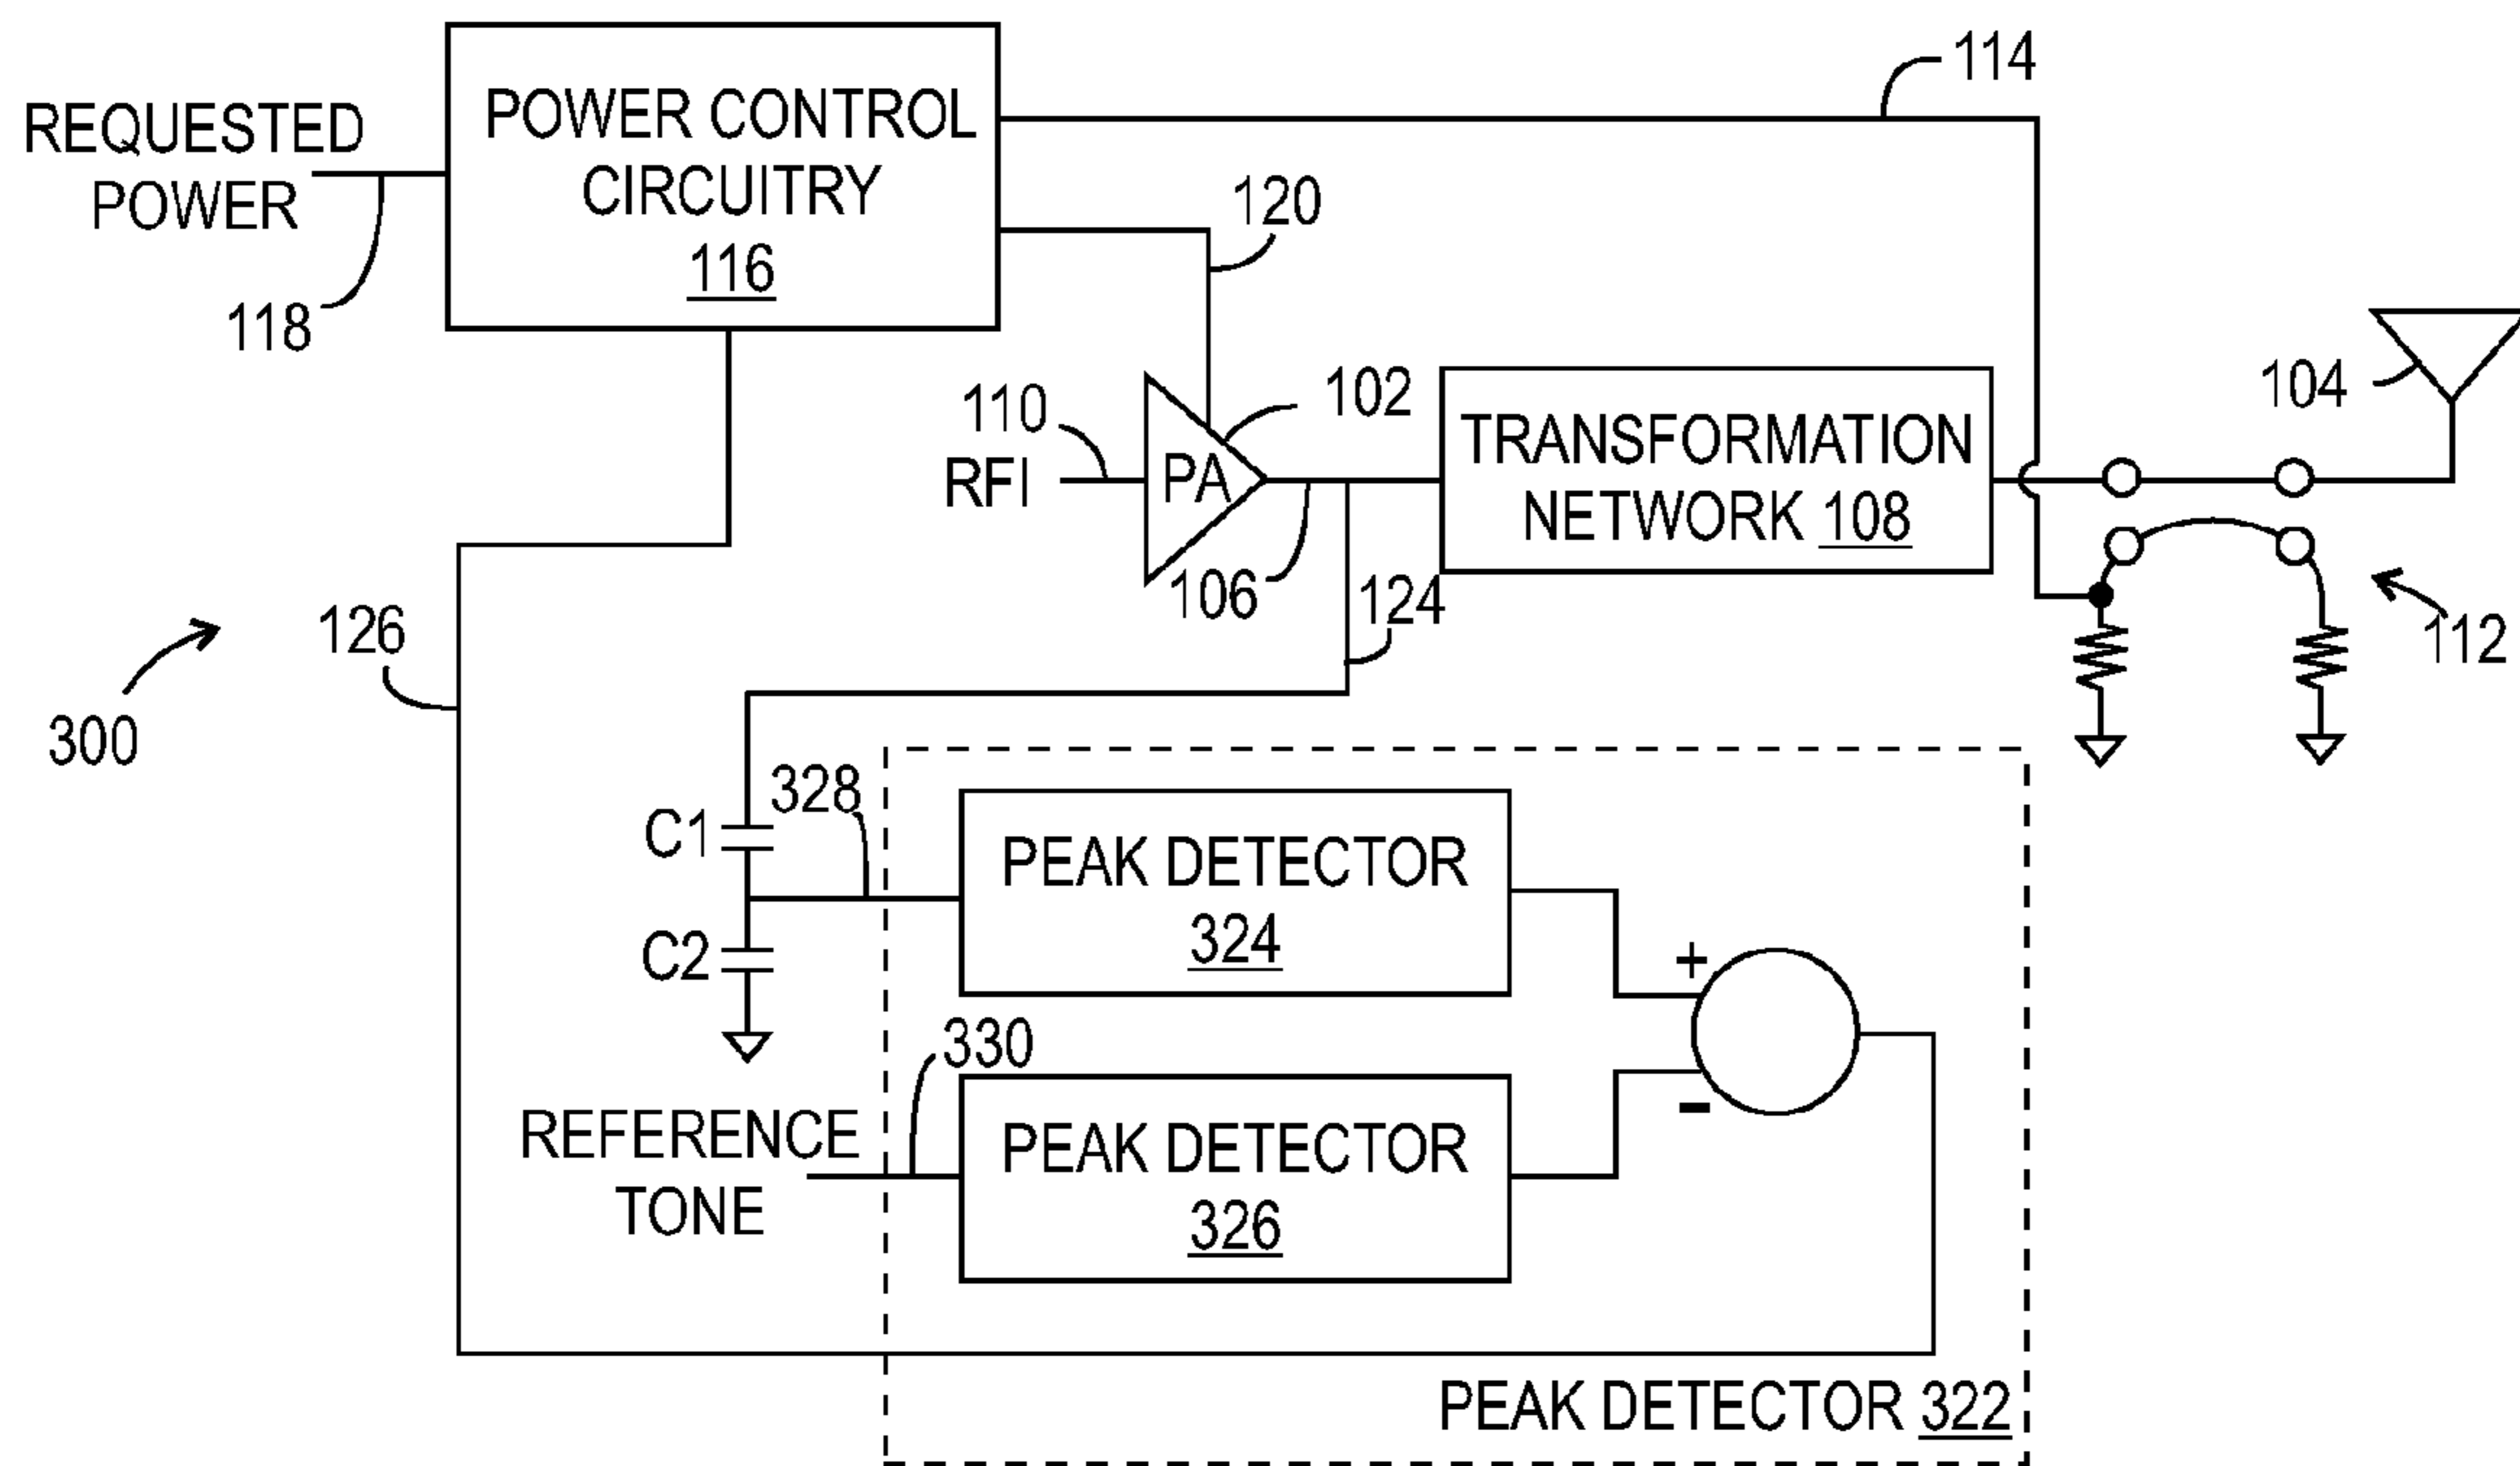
114

REQUESTED POWER

POWER CONTROL CIRCUITRY 116

118

120

110

RFI

PA

102

TRANSFORMATION NETWORK 108

104

106

124

112

126

300

C1

328

PEAK DETECTOR 324

C2

+

330

−

REFERENCE TONE

PEAK DETECTOR 326

PEAK DETECTOR 322